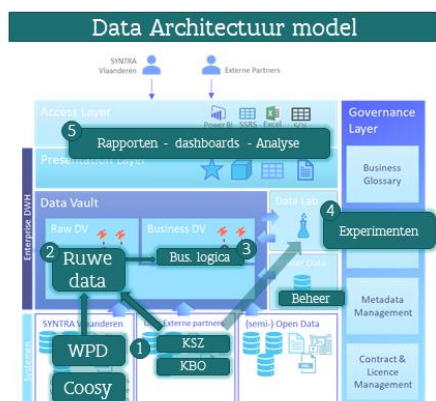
Data Architectuur model

SYNTRA Vlaanderen

Externe Partners

Access Layer

Power BI SSRS Excel SQL

5 Rapporten - dashboards - Analyse

Presentation Layer

Governance Layer

Business Glossary

Enterprise DWH

Data Vault

Raw DV

Business DV

Data Lab

4 Experimenten

2 Ruwe data

Bus. logica 3

Beheer

Metadata Management

Systemen

SYNTRA Vlaanderen

Externe partners

(semi-) Open Data

WPD

1 KSZ

KBO

Contract & Licence Management

Coosy